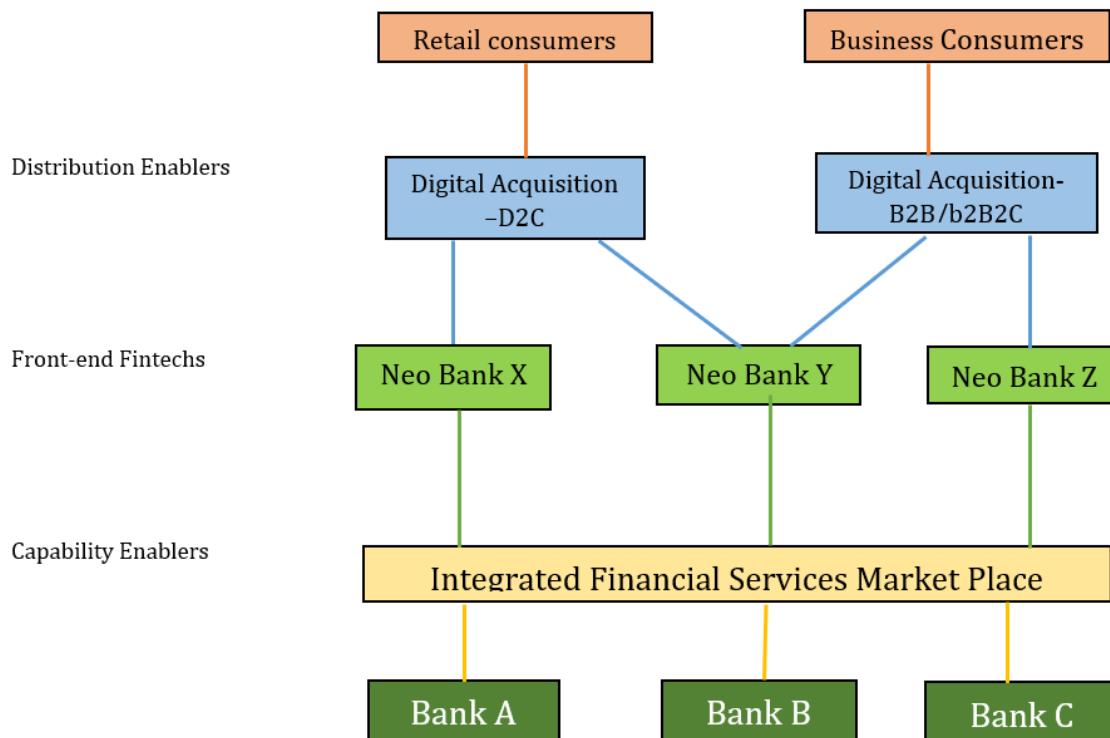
Retail consumers

Business Consumers

Distribution Enablers

Digital Acquisition –D2C

Digital Acquisition-B2B/b2B2C

Front-end Fintechs

Neo Bank X

Neo Bank Y

Neo Bank Z

Capability Enablers

Integrated Financial Services Market Place

Bank A

Bank B

Bank C